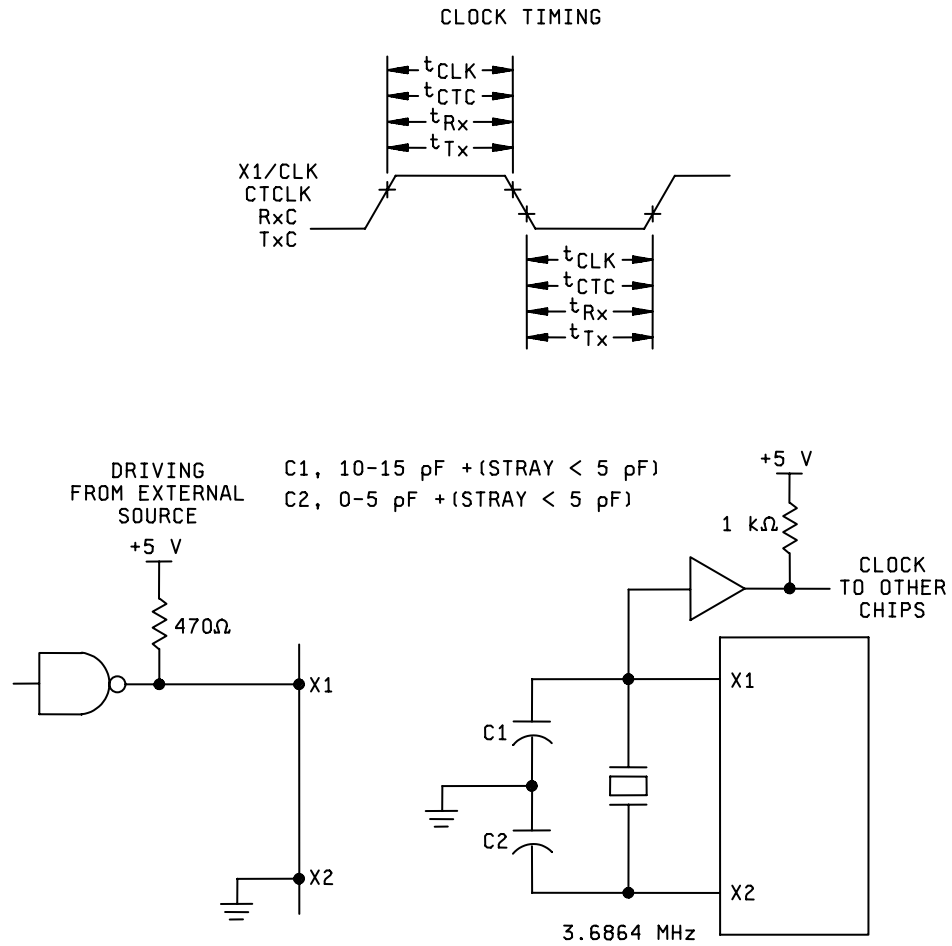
CLOCK TIMING

$t_{CLK}$
$t_{CTC}$
$t_{Rx}$
$t_{Tx}$

X1/CLK
CTCLK
RxC
TxC

$t_{CLK}$
$t_{CTC}$
$t_{Rx}$
$t_{Tx}$

DRIVING FROM EXTERNAL SOURCE

C1, 10-15 pF +(STRAY < 5 pF)
C2, 0-5 pF +(STRAY < 5 pF)

+5 V

470Ω

X1

X2

+5 V

1 kΩ

CLOCK TO OTHER CHIPS

C1

C2

X1

X2

3.6864 MHz